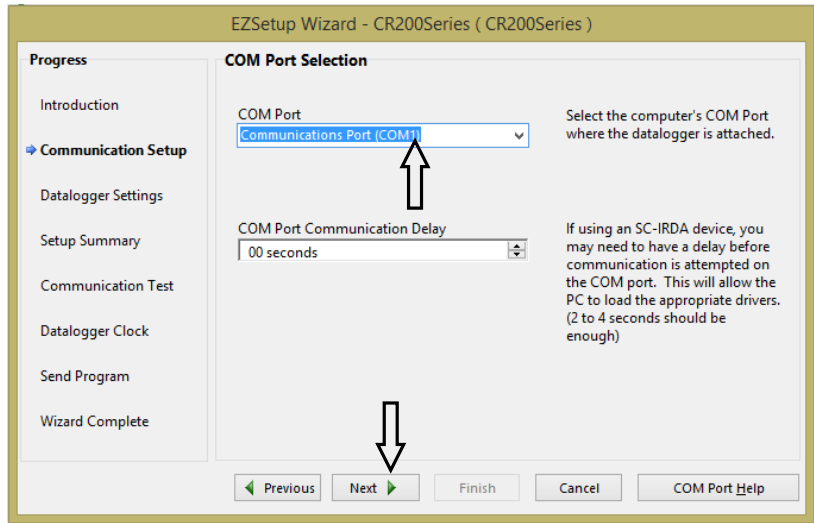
EZSetup Wizard - CR200Series ( CR200Series )

Progress

Introduction

Communication Setup

Datalogger Settings

Setup Summary

Communication Test

Datalogger Clock

Send Program

Wizard Complete

COM Port Selection

COM Port

Communications Port (COM1)

Select the computer's COM Port where the datalogger is attached.

COM Port Communication Delay

00 seconds

If using an SC-IRDA device, you may need to have a delay before communication is attempted on the COM port. This will allow the PC to load the appropriate drivers. (2 to 4 seconds should be enough)

Previous

Next

Finish

Cancel

COM Port Help